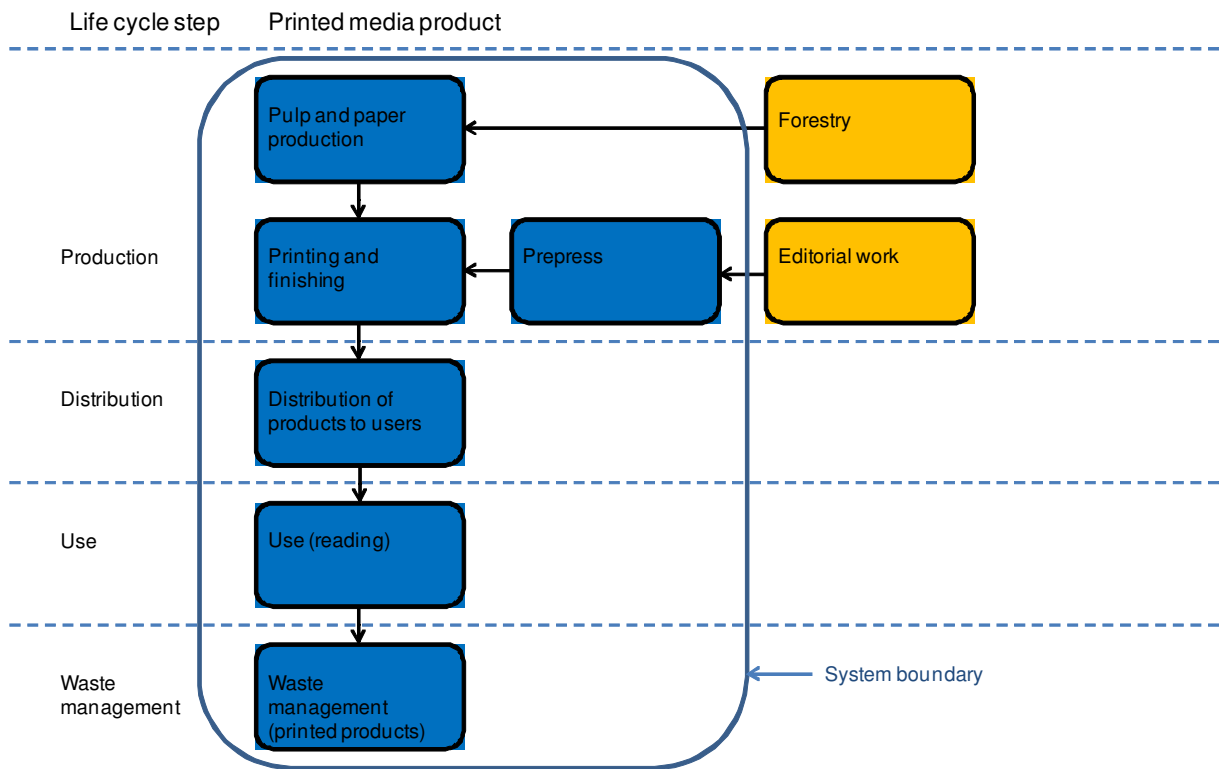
Life cycle step

Printed media product

Pulp and paper production

Forestry

Production

Printing and finishing

Prepress

Editorial work

Distribution

Distribution of products to users

Use

Use (reading)

Waste management

Waste management (printed products)

System boundary